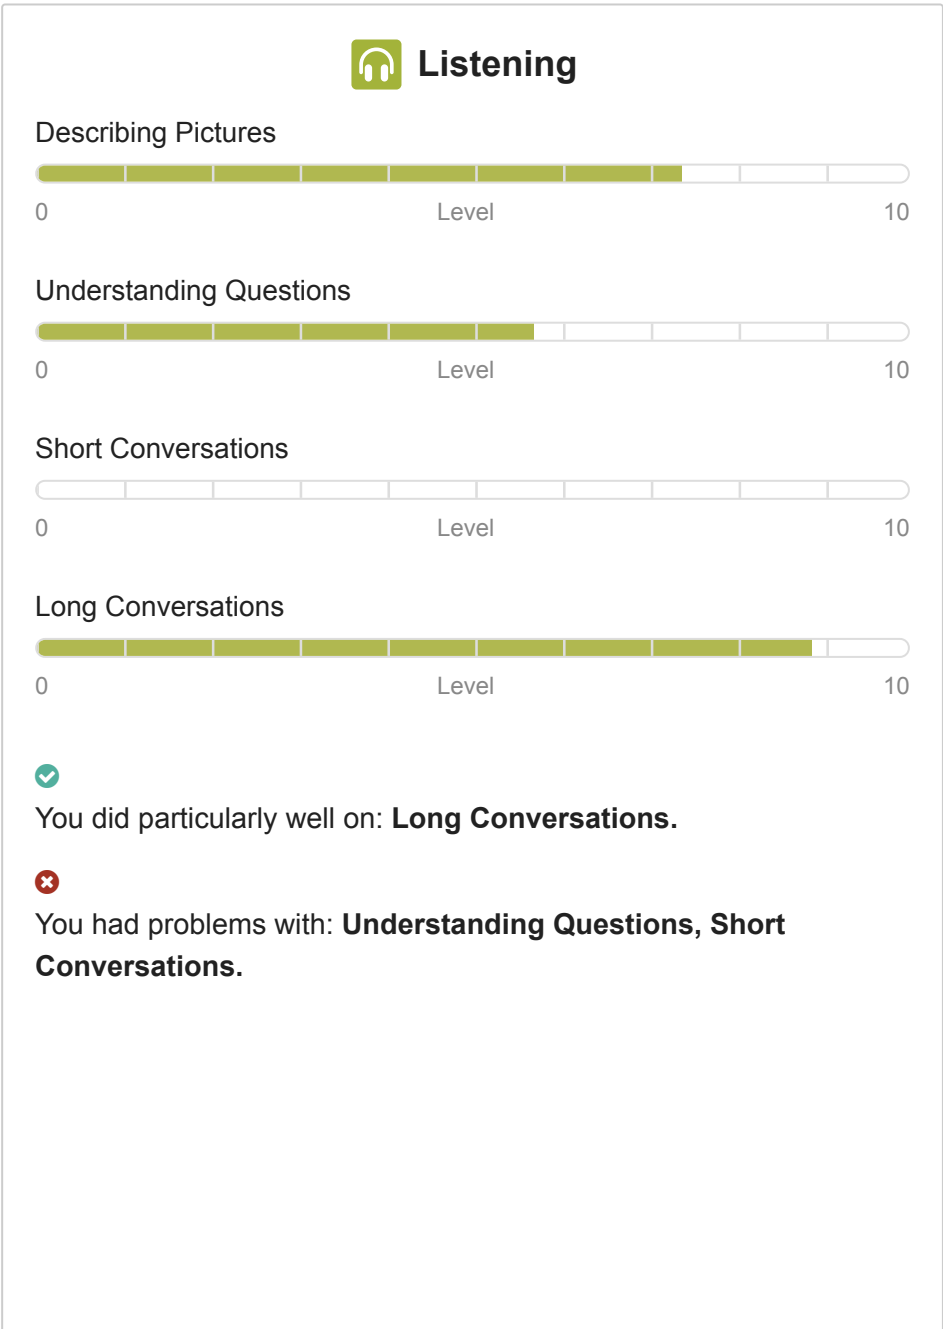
Listening

Describing Pictures

0 Level 10

Understanding Questions

0 Level 10

Short Conversations

0 Level 10

Long Conversations

0 Level 10

You did particularly well on: **Long Conversations.**

You had problems with: **Understanding Questions, Short Conversations.**